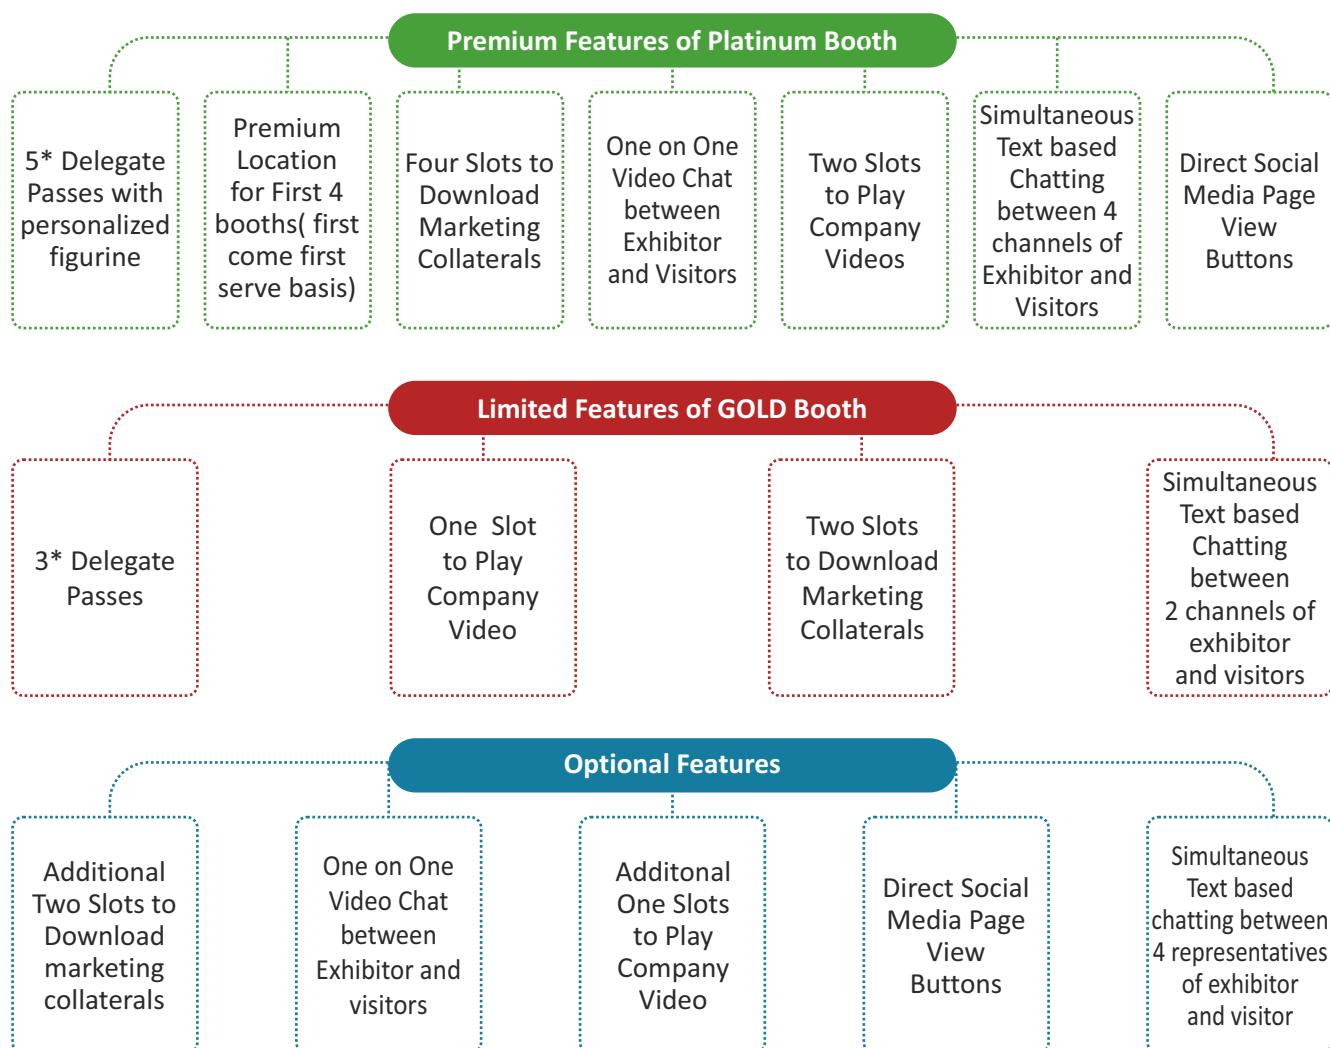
Premium Features of Platinum Booth

5* Delegate Passes with personalized figurine

Premium Location for First 4 booths( first come first serve basis)

Four Slots to Download Marketing Collaterals

One on One Video Chat between Exhibitor and Visitors

Two Slots to Play Company Videos

Simultaneous Text based Chatting between 4 channels of Exhibitor and Visitors

Direct Social Media Page View Buttons

Limited Features of GOLD Booth

3* Delegate Passes

One Slot to Play Company Video

Two Slots to Download Marketing Collaterals

Simultaneous Text based Chatting between 2 channels of exhibitor and visitors

Optional Features

Additional Two Slots to Download marketing collaterals

One on One Video Chat between Exhibitor and visitors

Additonal One Slots to Play Company Video

Direct Social Media Page View Buttons

Simultaneous Text based chatting between 4 representatives of exhibitor and visitor